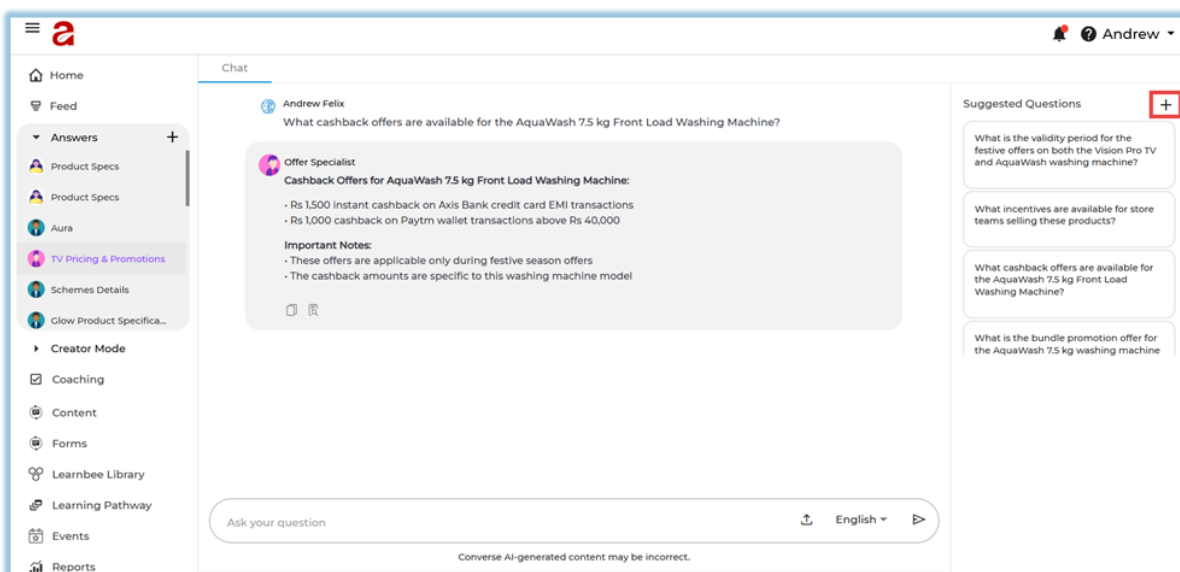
Andrew

Home
Feed
Answers
Product Specs
Product Specs
Aura
TV Pricing & Promotions
Schemes Details
Glow Product Specifica...
Creator Mode
Coaching
Content
Forms
Learnbee Library
Learning Pathway
Events
Reports

Chat

Andrew Felix
What cashback offers are available for the AquaWash 7.5 kg Front Load Washing Machine?

Offer Specialist
Cashback Offers for AquaWash 7.5 kg Front Load Washing Machine:
• Rs 1,500 instant cashback on Axis Bank credit card EMI transactions
• Rs 1,000 cashback on Paytm wallet transactions above Rs 40,000

Important Notes:
• These offers are applicable only during festive season offers
• The cashback amounts are specific to this washing machine model

Ask your question
English
Converse AI-generated content may be incorrect.

Suggested Questions
+
What is the validity period for the festive offers on both the Vision Pro TV and AquaWash washing machine?
What incentives are available for store teams selling these products?
What cashback offers are available for the AquaWash 7.5 kg Front Load Washing Machine?
What is the bundle promotion offer for the AquaWash 7.5 kg washing machine